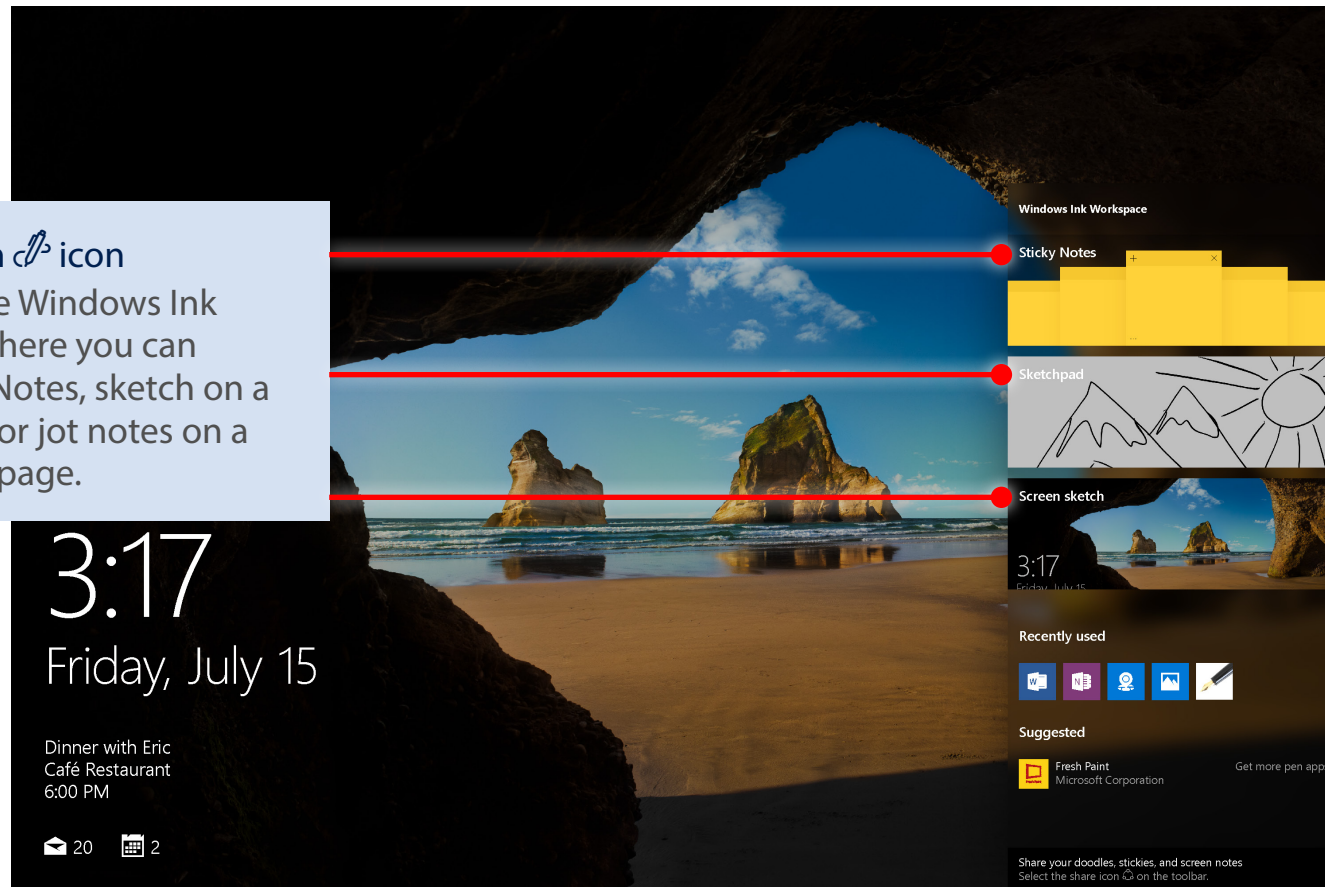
n icon
e Windows Ink
here you can
Notes, sketch on a
or jot notes on a
page.

3:17
Friday, July 15

Dinner with Eric
Café Restaurant
6:00 PM

20 2

Windows Ink Workspace

Sticky Notes

Sketchpad

Screen sketch

3:17

Recently used

Suggested

Fresh Paint
Microsoft Corporation

Get more pen app

Share your doodles, stickies, and screen notes
Select the share icon on the toolbar.